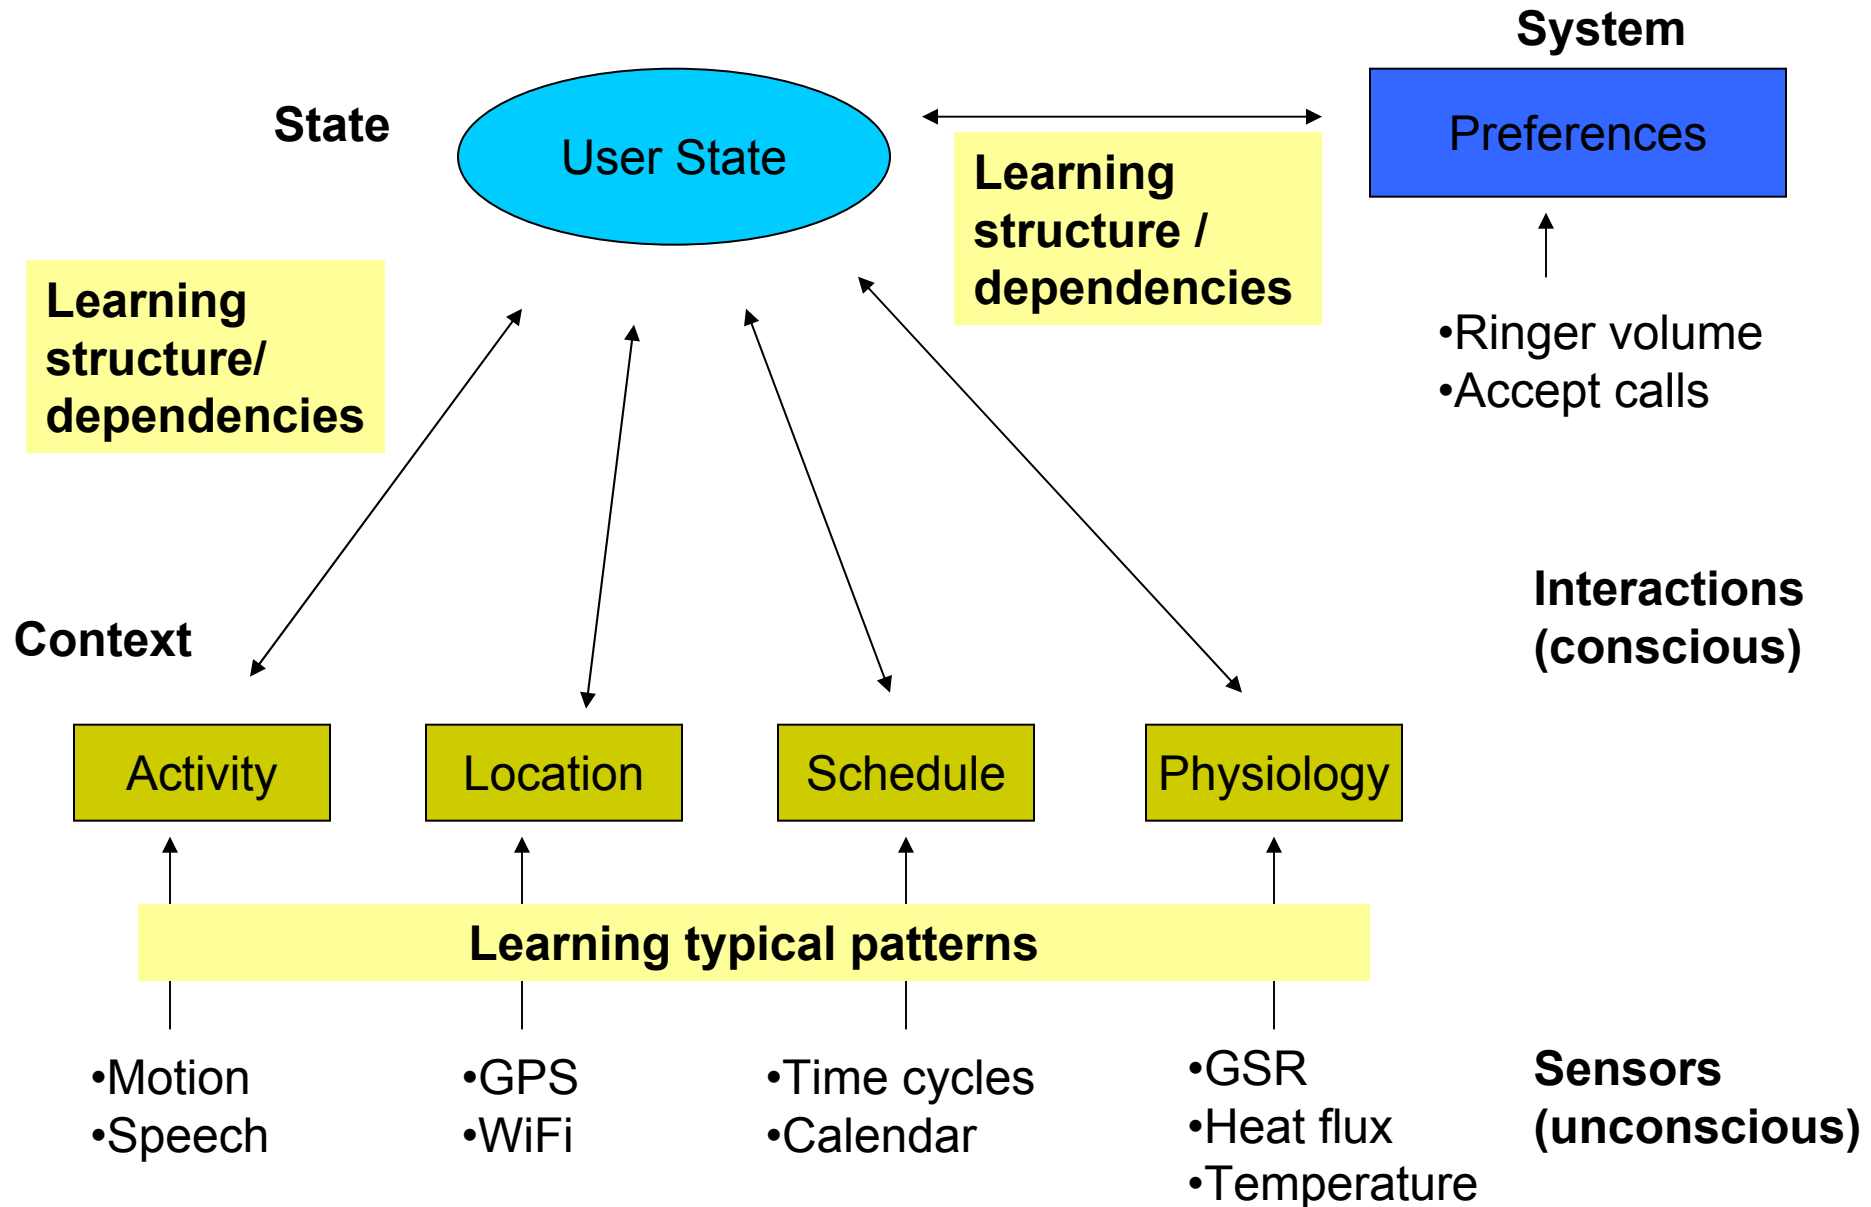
System

State

User State

Learning structure / dependencies

Preferences

Learning structure/ dependencies

•Ringer volume
•Accept calls

Interactions (conscious)

Context

Activity

Location

Schedule

Physiology

Learning typical patterns

•Motion
•Speech

•GPS
•WiFi

•Time cycles
•Calendar

•GSR
•Heat flux
•Temperature

Sensors (unconscious)